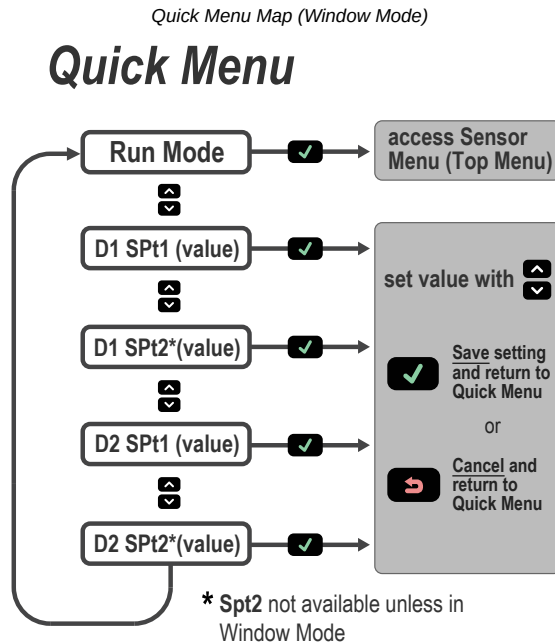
Quick Menu Map (Window Mode)

Quick Menu

Run Mode

access Sensor Menu (Top Menu)

D1 SPt1 (value)

set value with

D1 SPt2*(value)

Save setting and return to Quick Menu

or

D2 SPt1 (value)

Cancel and return to Quick Menu

D2 SPt2*(value)

* Spt2 not available unless in Window Mode